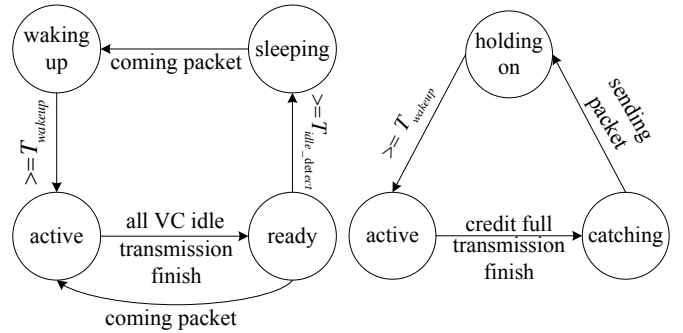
waking up

sleeping

coming packet

$>= T_{wakeup}$

$>= T_{idle\_detect}$

active

all VC idle transmission finish

ready

coming packet

holding on

sending packet

$>= T_{wakeup}$

active

credit full transmission finish

catching